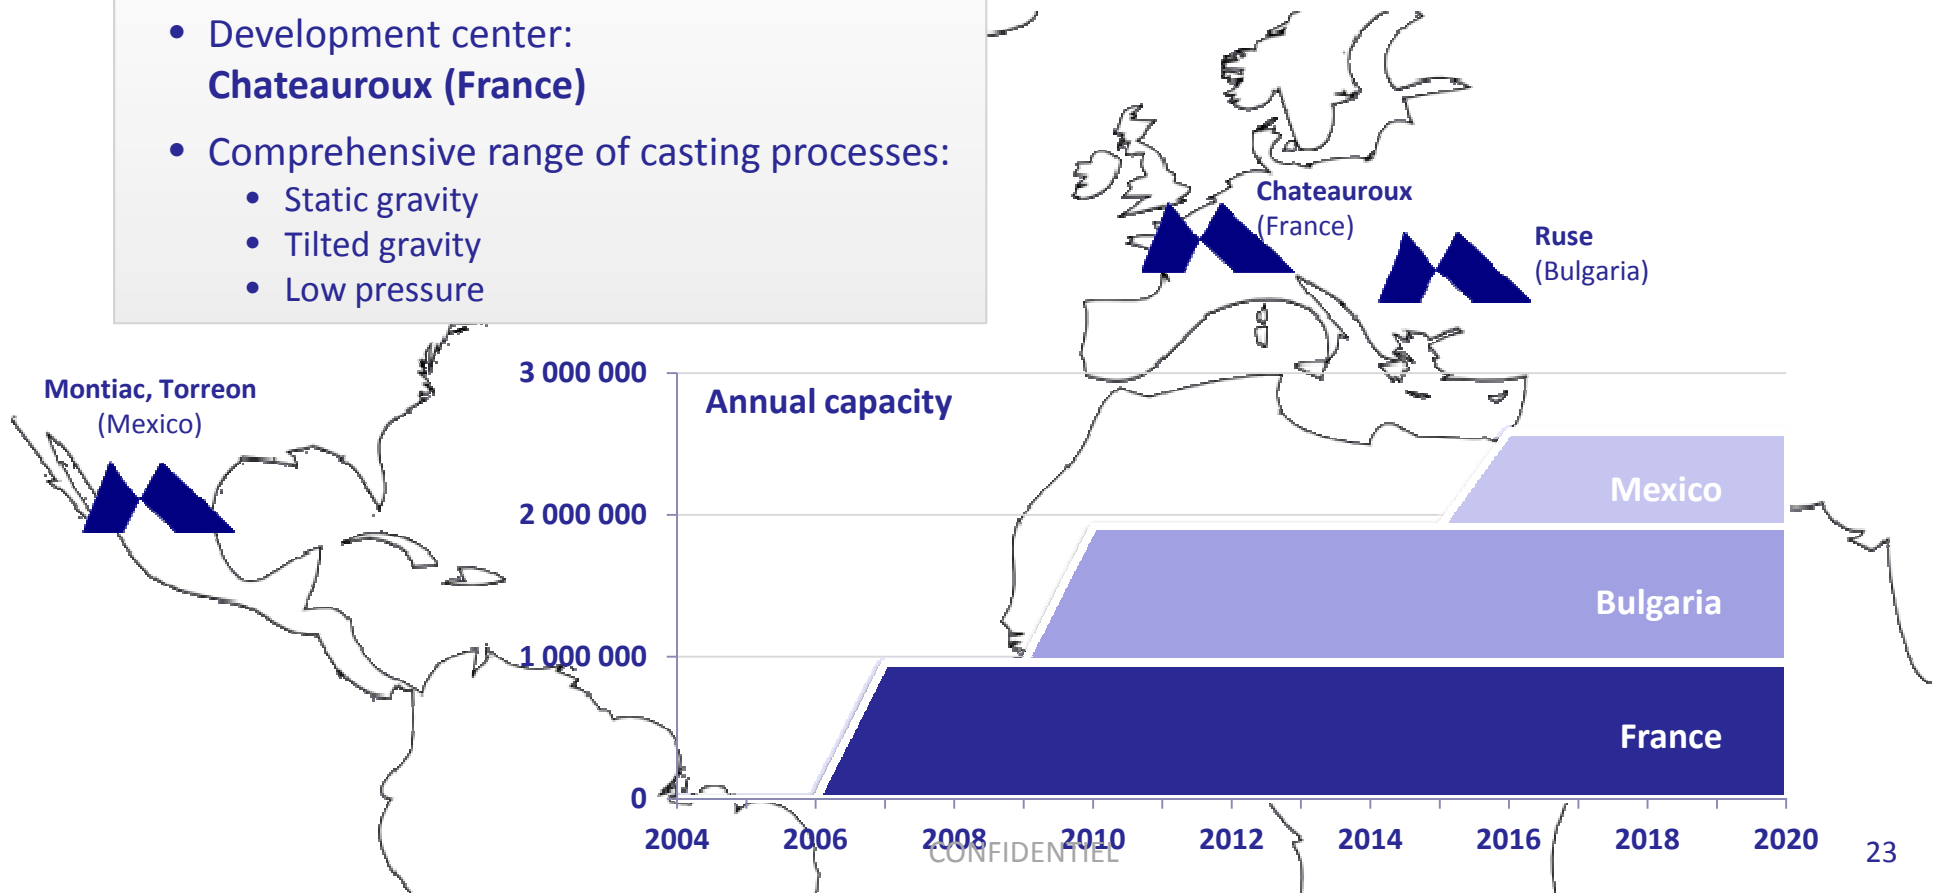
• Development center:
**Chateauroux (France)**

• Comprehensive range of casting processes:
  • Static gravity
  • Tilted gravity
  • Low pressure

**Chateauroux**
(France)

**Ruse**
(Bulgaria)

**Montiac, Torreon**
(Mexico)

**Annual capacity**

3 000 000
2 000 000
1 000 000
0

Mexico
Bulgaria
France

2004 2006 2008 2010 2012 2014 2016 2018 2020

CONFIDENTIEL

23